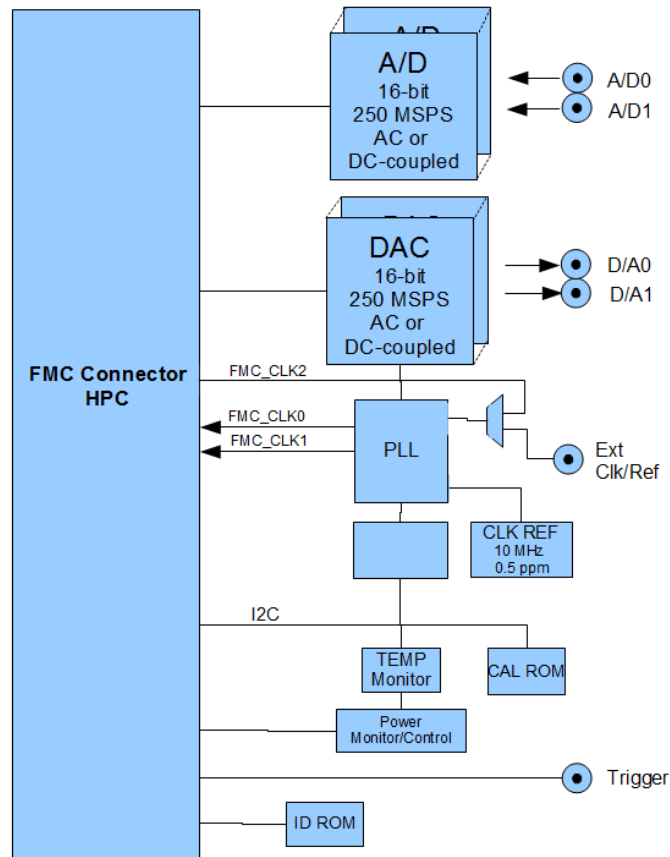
A/D
16-bit
250 MSPS
AC or
DC-coupled

A/D0
A/D1

DAC
16-bit
250 MSPS
AC or
DC-coupled

D/A0
D/A1

FMC Connector
HPC

FMC_CLK2
FMC_CLK0
FMC_CLK1

PLL

Ext
Clk/Ref

CLK REF
10 MHz
0.5 ppm

I2C

TEMP
Monitor

CAL ROM

Power
Monitor/Control

Trigger

ID ROM